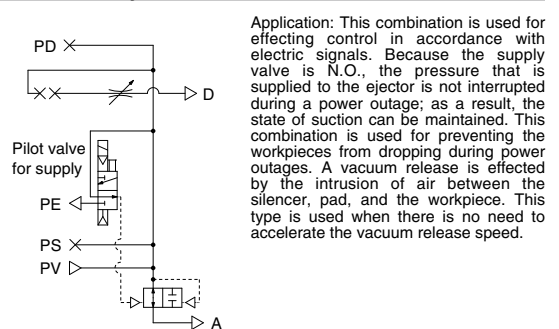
PD

D

Pilot valve for supply

PE

PS

PV

A

Application: This combination is used for effecting control in accordance with electric signals. Because the supply valve is N.O., the pressure that is supplied to the ejector is not interrupted during a power outage; as a result, the state of suction can be maintained. This combination is used for preventing the workpieces from dropping during power outages. A vacuum release is effected by the intrusion of air between the silencer, pad, and the workpiece. This type is used when there is no need to accelerate the vacuum release speed.